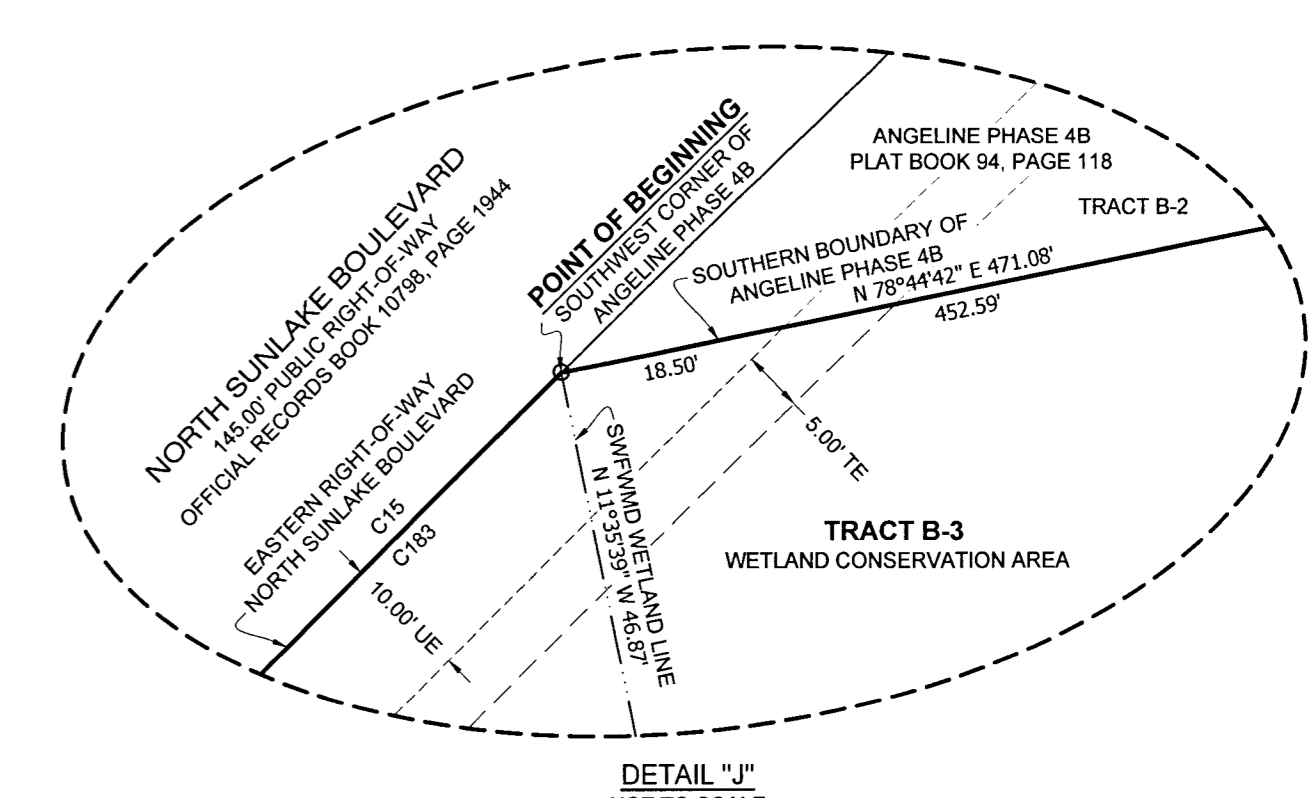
NORTH SUNLAKE BOULEVARD
145.00' PUBLIC RIGHT-OF-WAY
OFFICIAL RECORDS BOOK 10798, PAGE 1944

POINT OF BEGINNING
SOUTHWEST CORNER OF
ANGELINE PHASE 4B

ANGELINE PHASE 4B
PLAT BOOK 94, PAGE 118

TRACT B-2

SOUTHERN BOUNDARY OF
ANGELINE PHASE 4B
N 78°44'42" E 471.08'
452.59'
18.50'
5.00' TE

EASTERN RIGHT-OF-WAY
NORTH SUNLAKE BOULEVARD
C15
C183
10.00' UE

SWFWMD WETLAND LINE
N 11°35'39" W 46.87'

TRACT B-3
WETLAND CONSERVATION AREA

DETAIL "J"
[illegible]